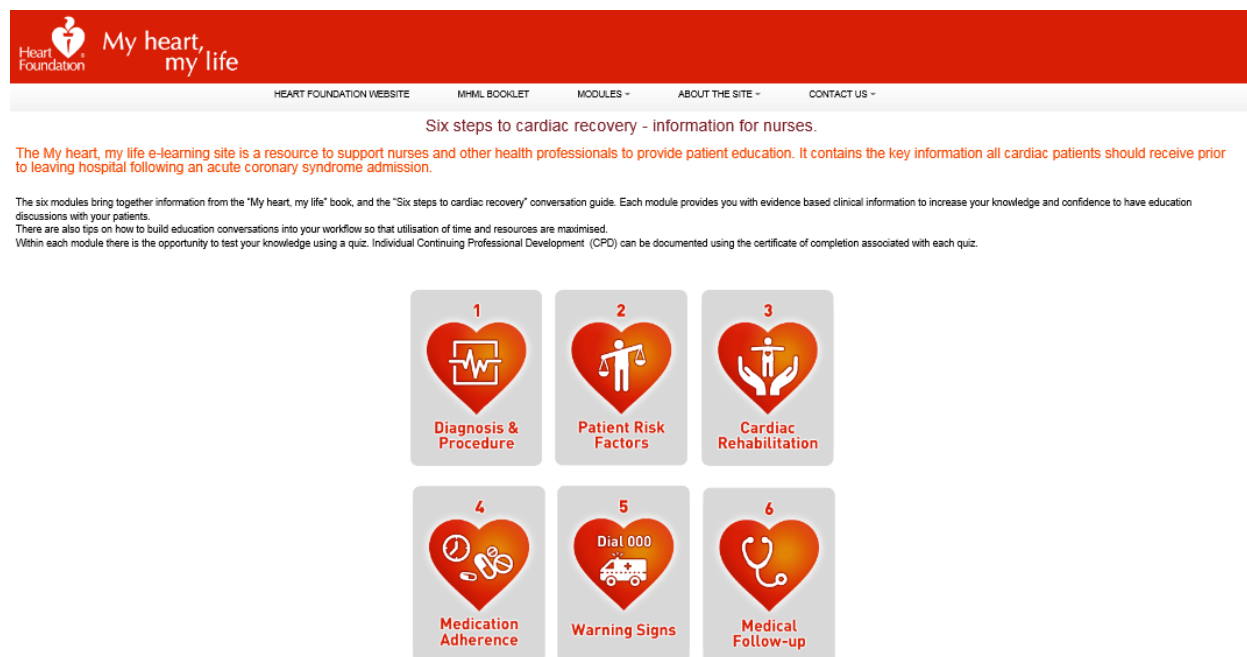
Heart Foundation

My heart, my life

HEART FOUNDATION WEBSITE MHML BOOKLET MODULES ABOUT THE SITE CONTACT US

Six steps to cardiac recovery - information for nurses.

The My heart, my life e-learning site is a resource to support nurses and other health professionals to provide patient education. It contains the key information all cardiac patients should receive prior to leaving hospital following an acute coronary syndrome admission.

The six modules bring together information from the "My heart, my life" book, and the "Six steps to cardiac recovery" conversation guide. Each module provides you with evidence based clinical information to increase your knowledge and confidence to have education discussions with your patients.
There are also tips on how to build education conversations into your workflow so that utilisation of time and resources are maximised.
Within each module there is the opportunity to test your knowledge using a quiz. Individual Continuing Professional Development (CPD) can be documented using the certificate of completion associated with each quiz.

1
Diagnosis & Procedure

2
Patient Risk Factors

3
Cardiac Rehabilitation

4
Medication Adherence

5
Dial 000
Warning Signs

6
Medical Follow-up